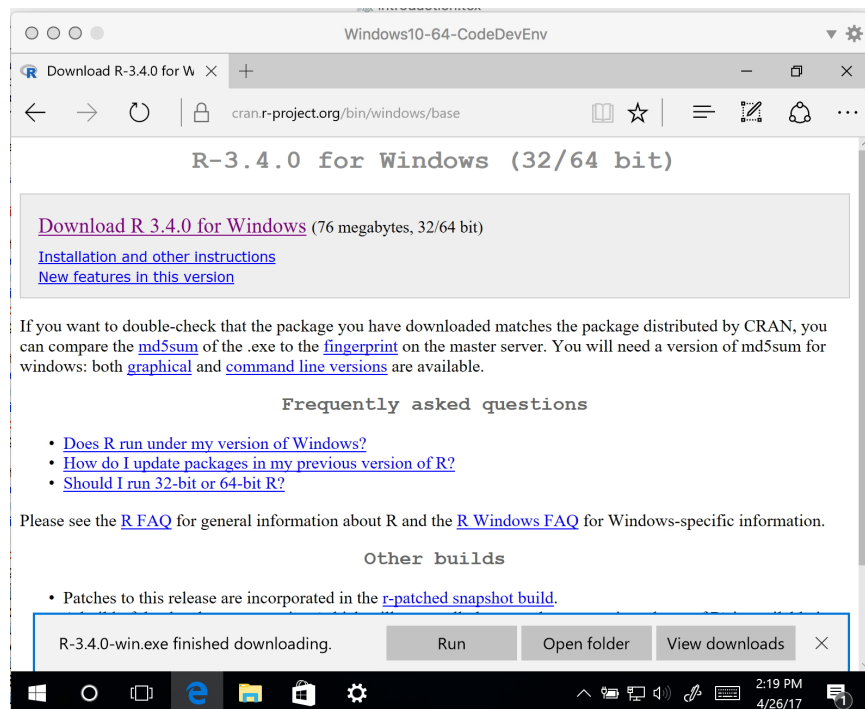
Windows10-64-CodeDevEnv

Download R-3.4.0 for W

cran.r-project.org/bin/windows/base

R-3.4.0 for Windows (32/64 bit)

Download R 3.4.0 for Windows (76 megabytes, 32/64 bit)

Installation and other instructions

New features in this version

If you want to double-check that the package you have downloaded matches the package distributed by CRAN, you can compare the md5sum of the .exe to the fingerprint on the master server. You will need a version of md5sum for windows: both graphical and command line versions are available.

Frequently asked questions

- Does R run under my version of Windows?
- How do I update packages in my previous version of R?
- Should I run 32-bit or 64-bit R?

Please see the R FAQ for general information about R and the R Windows FAQ for Windows-specific information.

Other builds

- Patches to this release are incorporated in the r-patched snapshot build.
- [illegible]

R-3.4.0-win.exe finished downloading.

Run

Open folder

View downloads

2:19 PM

4/26/17

1